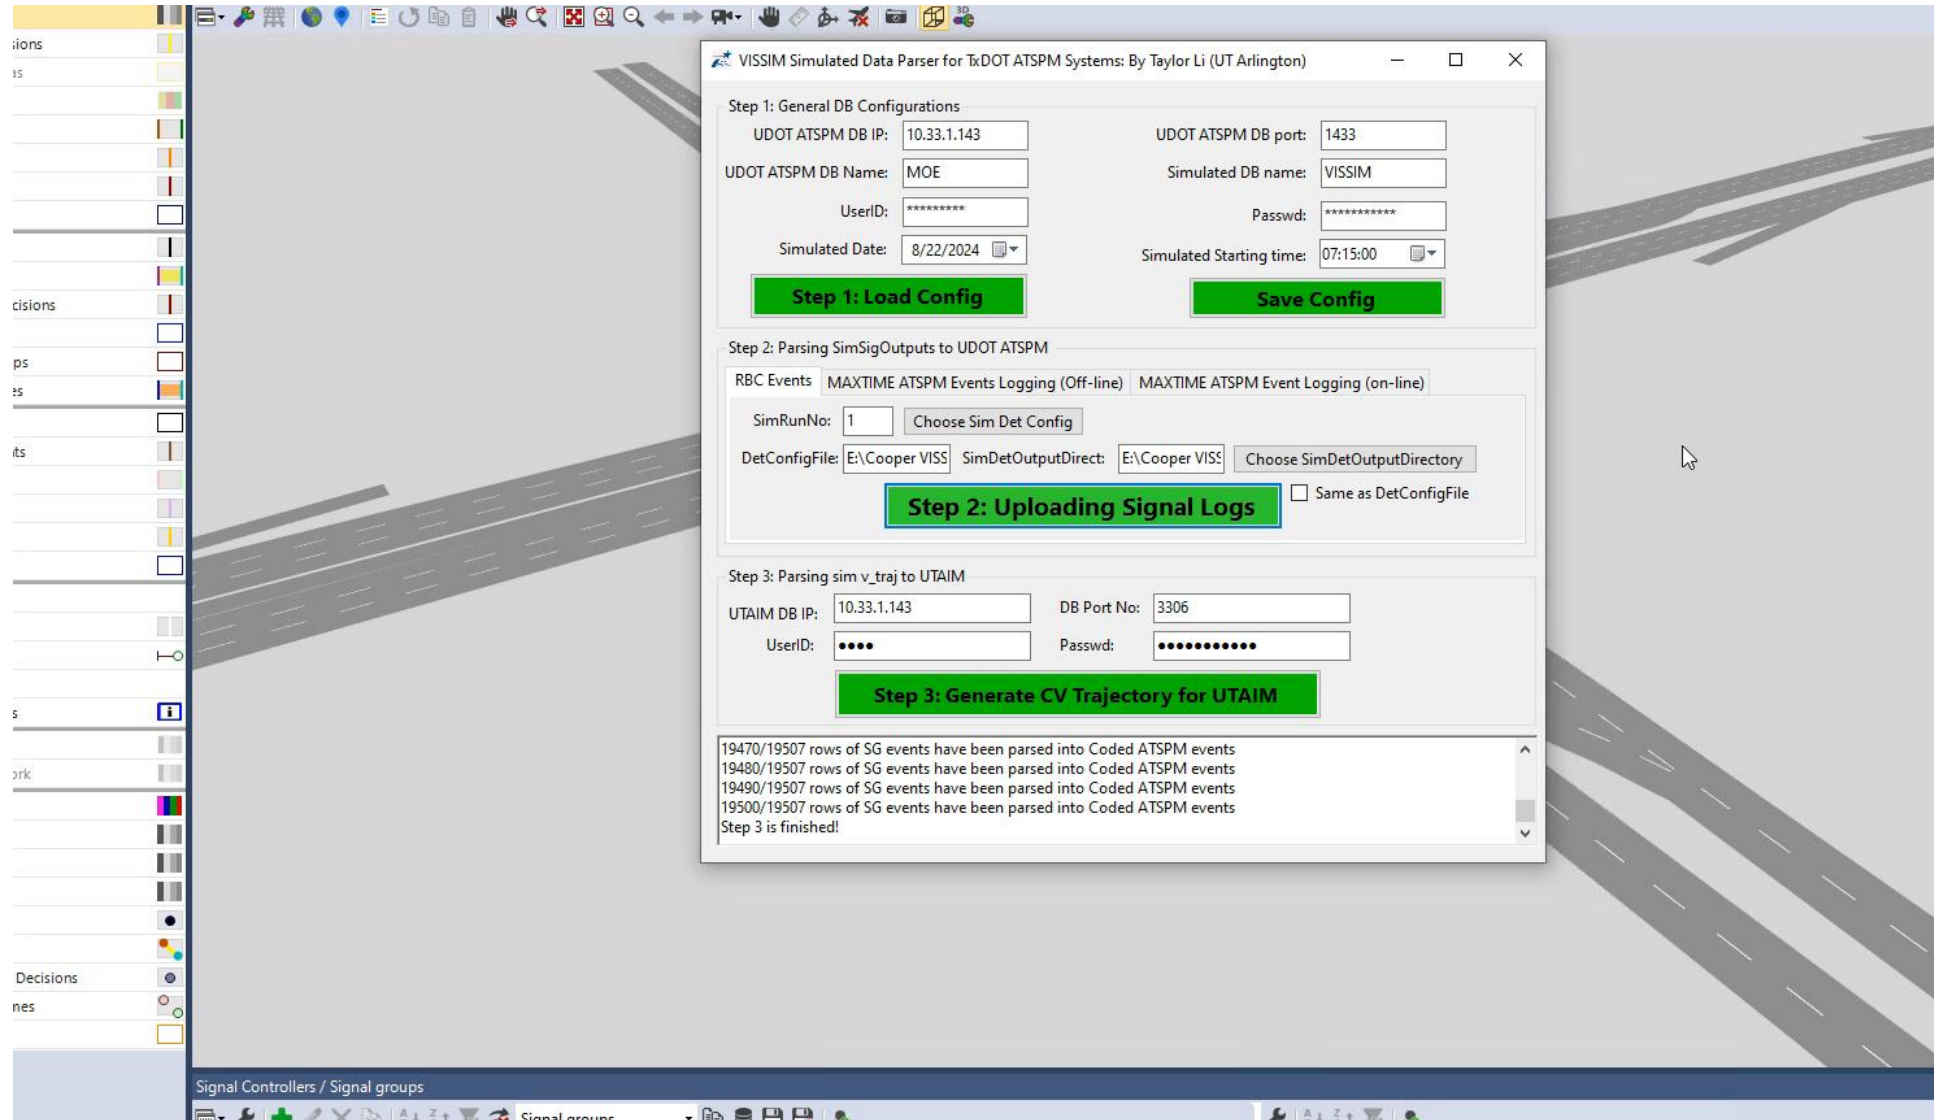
ions
is
cisions
ps
es
its
s
ork
Decisions
nes

VISSIM Simulated Data Parser for TxDOT ATSPM Systems: By Taylor Li (UT Arlington)

Step 1: General DB Configurations
UDOT ATSPM DB IP: 10.33.1.143
UDOT ATSPM DB port: 1433
UDOT ATSPM DB Name: MOE
Simulated DB name: VISSIM
UserID: *********
Passwd: ***********
Simulated Date: 8/22/2024
Simulated Starting time: 07:15:00
Step 1: Load Config
Save Config

Step 2: Parsing SimSigOutputs to UDOT ATSPM
RBC Events | MAXTIME ATSPM Events Logging (Off-line) | MAXTIME ATSPM Event Logging (on-line)
SimRunNo: 1
Choose Sim Det Config
DetConfigFile: E:\Cooper VISS
SimDetOutputDirect: E:\Cooper VISS
Choose SimDetOutputDirectory
Step 2: Uploading Signal Logs
Same as DetConfigFile

Step 3: Parsing sim v_traj to UTAIM
UTAIM DB IP: 10.33.1.143
DB Port No: 3306
UserID: ••••
Passwd: •••••••••••
Step 3: Generate CV Trajectory for UTAIM

19470/19507 rows of SG events have been parsed into Coded ATSPM events
19480/19507 rows of SG events have been parsed into Coded ATSPM events
19490/19507 rows of SG events have been parsed into Coded ATSPM events
19500/19507 rows of SG events have been parsed into Coded ATSPM events
Step 3 is finished!

Signal Controllers / Signal groups
Signal groups